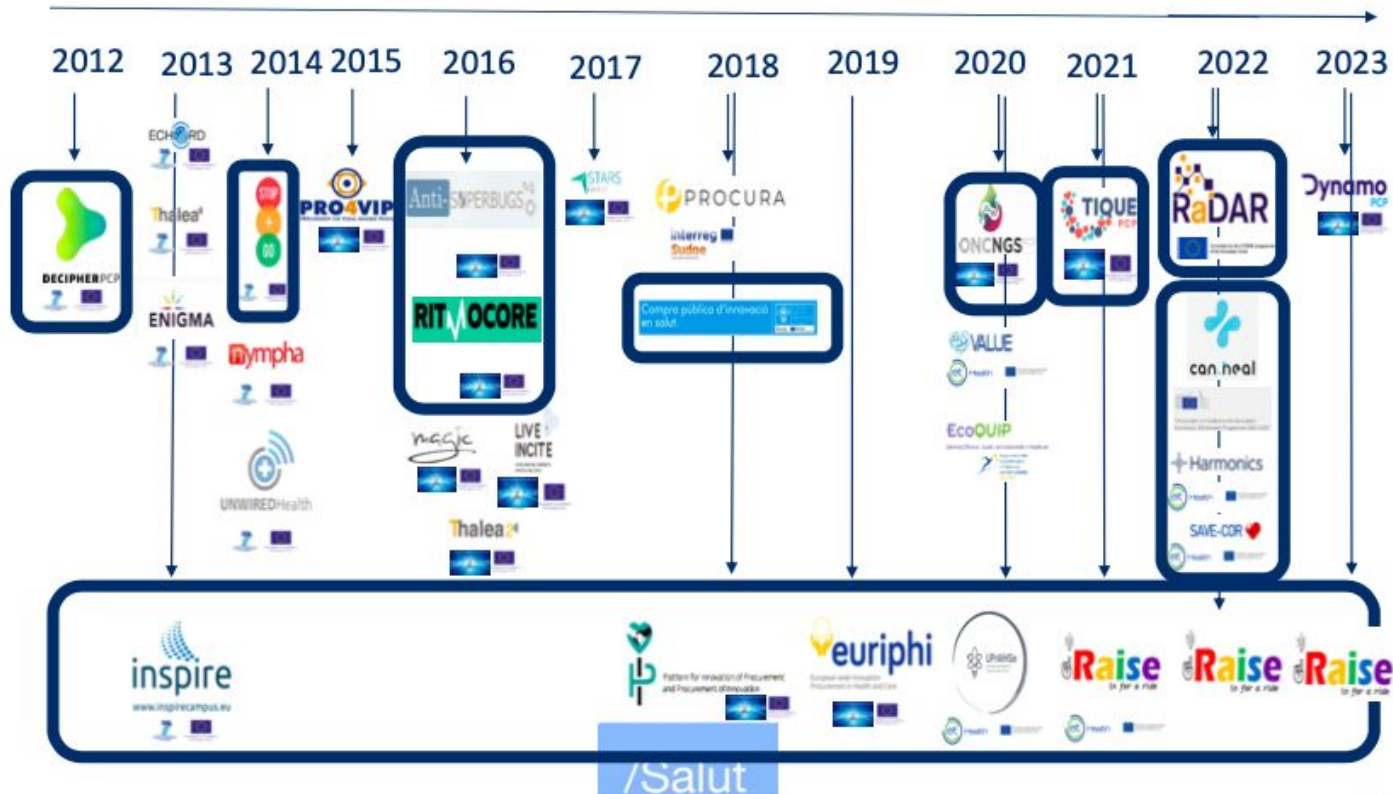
2012 2013 2014 2015 2016 2017 2018 2019 2020 2021 2022 2023

DECIPHERPCP

ECHORD

Thalea

ENIGMA

Nympha

UNWIREDHealth

STOP
GO

PRO4VIP

Anti-SUPERBUGS

RITMOCORE

magic

LIVE INCITE

Thalea 2

STARS

PROCURA

Interreg Sudoe

Compra pública d'innovació en salut

ONCNGS

VALUE

EcoQUIP

TIQUE PCP

RaDAR

Dynamo PCP

can.heal

Harmonics

SAVE-COR

inspire
www.inspirecampus.eu

Platform for innovation of Procurement and Procurement of Innovation

euriphi
European wide Innovation Procurement in Health and Care

UPHillSe

Raise
Raise
Raise

/Salut